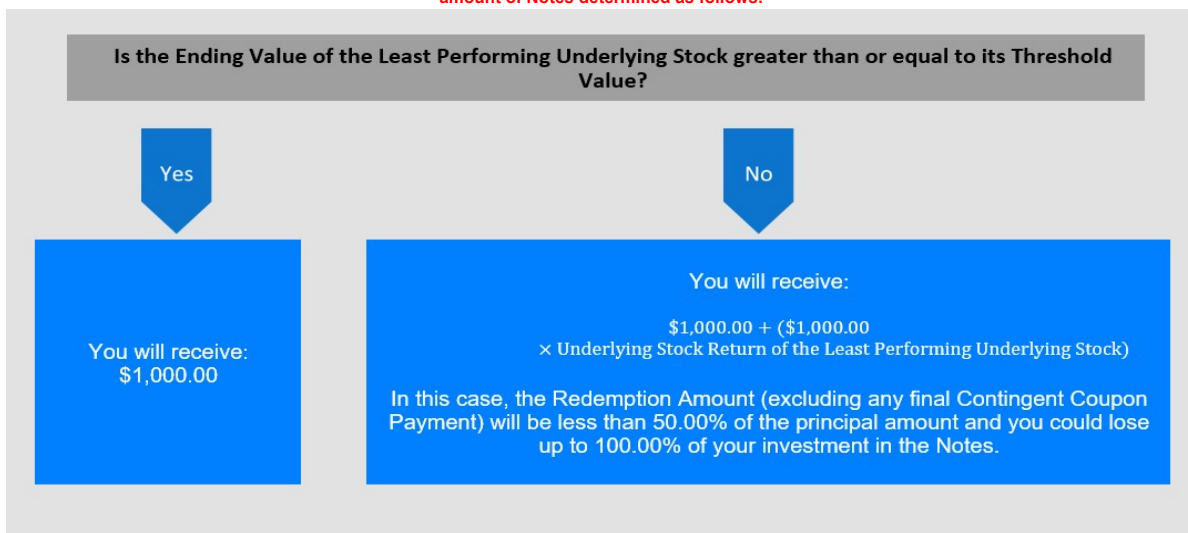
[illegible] amount of Notes determined as follows:

Is the Ending Value of the Least Performing Underlying Stock greater than or equal to its Threshold Value?

Yes

No

You will receive: \$1,000.00

You will receive:

$\$1,000.00 + (\$1,000.00 \times \text{Underlying Stock Return of the Least Performing Underlying Stock})$

In this case, the Redemption Amount (excluding any final Contingent Coupon Payment) will be less than 50.00% of the principal amount and you could lose up to 100.00% of your investment in the Notes.